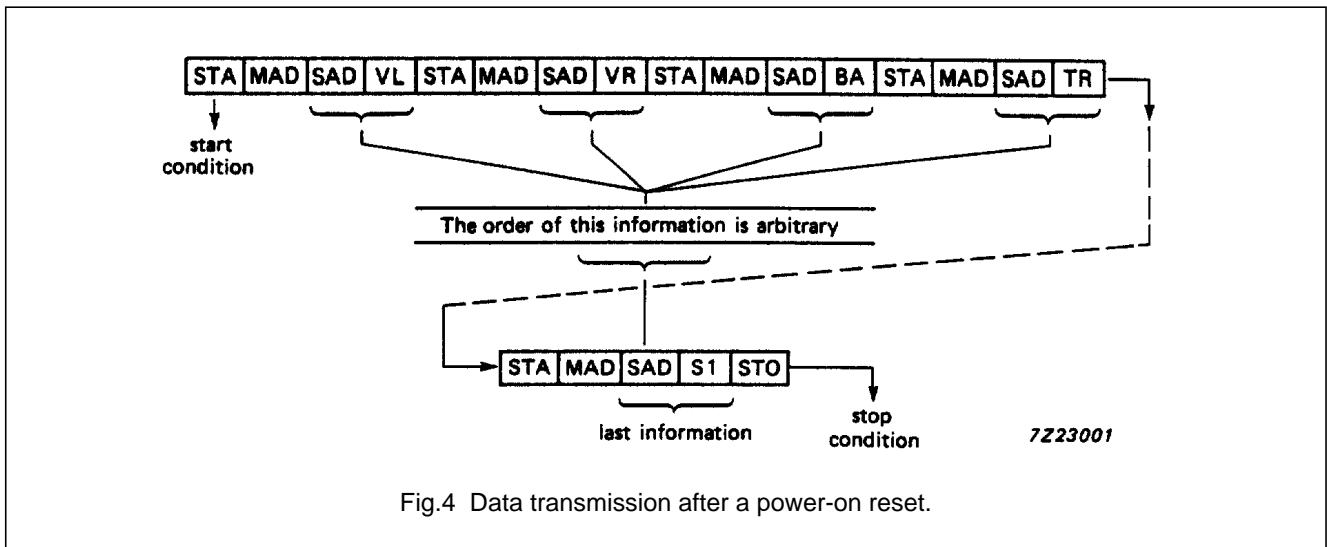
| STA | MAD | SAD | VL | STA | MAD | SAD | VR | STA | MAD | SAD | BA | STA | MAD | SAD | TR |
|---|---|---|---|---|---|---|---|---|---|---|---|---|---|---|---|

start condition

The order of this information is arbitrary

| STA | MAD | SAD | S1 | STO |
|---|---|---|---|---|

last information

stop condition

7Z23001

Fig.4 Data transmission after a power-on reset.